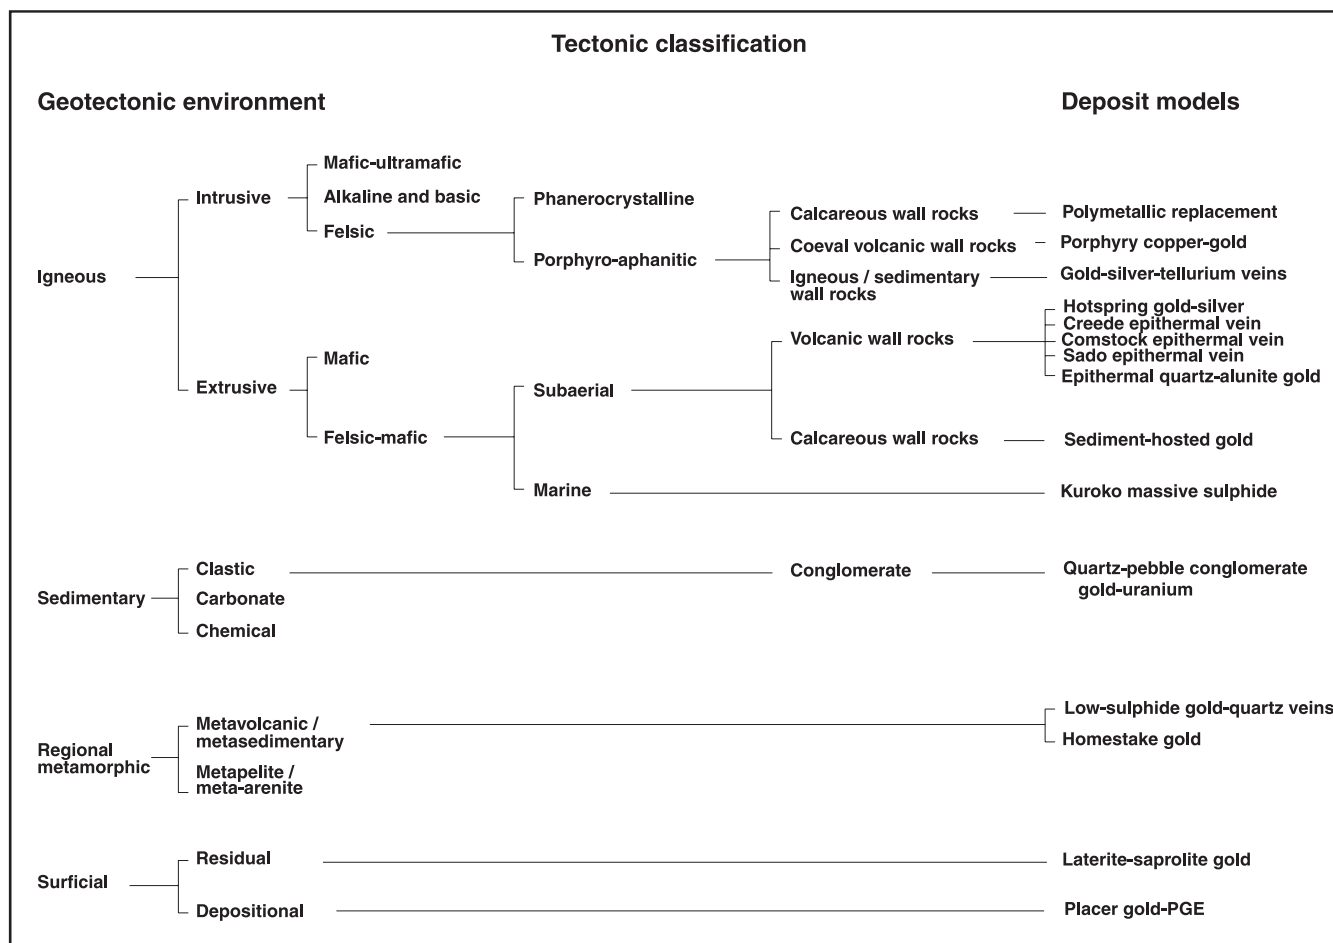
Tectonic classification

Geotectonic environment

Deposit models

Igneous
Intrusive
Mafic-ultramafic
Alkaline and basic
Felsic
Phanerocrystalline
Porphyro-aphanitic
Calcareous wall rocks
Polymetallic replacement
Coeval volcanic wall rocks
Porphyry copper-gold
Igneous / sedimentary wall rocks
Gold-silver-tellurium veins

Extrusive
Mafic
Felsic-mafic
Subaerial
Volcanic wall rocks
Hotspring gold-silver
Creede epithermal vein
Comstock epithermal vein
Sado epithermal vein
Epithermal quartz-alunite gold
Calcareous wall rocks
Sediment-hosted gold
Marine
Kuroko massive sulphide

Sedimentary
Clastic
Carbonate
Chemical
Conglomerate
Quartz-pebble conglomerate gold-uranium

Regional metamorphic
Metavolcanic / metasedimentary
Metapelite / meta-arenite
Low-sulphide gold-quartz veins
Homestake gold

Surficial
Residual
Laterite-saprolite gold
Depositional
Placer gold-PGE